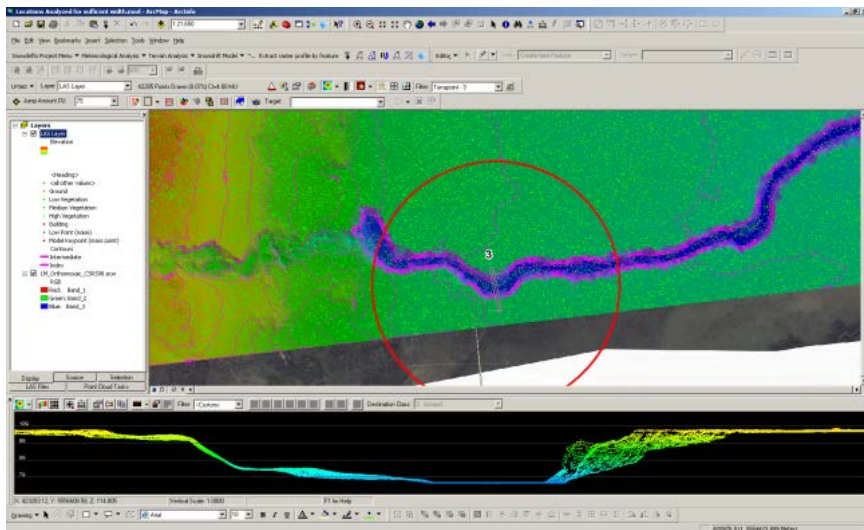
Locations Analyzed for sufficient melt.mxd - ArcMap - ArcInfo

1:21,650

File Edit View Bookmarks Insert Selection Tools Window Help

Snowdrift Project Menu ▼ Meteorological Analysis ▼ Terrain Analysis ▼ Snowdrift Model ▼ Extract snow profile by Feature

Editor ▼ Task: Create New Feature Target:

LAS Layer 62005 Points Drawn (8.07%) Cl=8.00 (M)

Filter: Terrapoint - 3

Jump Amount (ft): 25 Target:

Layers
LAS Layers
Elevation
<Heading>
<all other values>
Ground
Low Vegetation
Medium Vegetation
High Vegetation
Building
Low Point (noise)
Model Keypoint (mass point)
Contours
Intermediate
Index
LM_Orthomosaic_CSRS98.ecw
RGB
Red: Band_1
Green: Band_2
Blue: Band_3

Display Source Selection
LAS Files Point Cloud Tasks

3

Filter: <Contours> Destination Class: 2. Ground

100
90
80
70

X: 62320.12, Y: 5956400.50, Z: 114.805 Vertical Scale: 1.0000 F1 for Help

Drawing ▼ Arial 10 B I U

620375.311 5956413.203 Meters